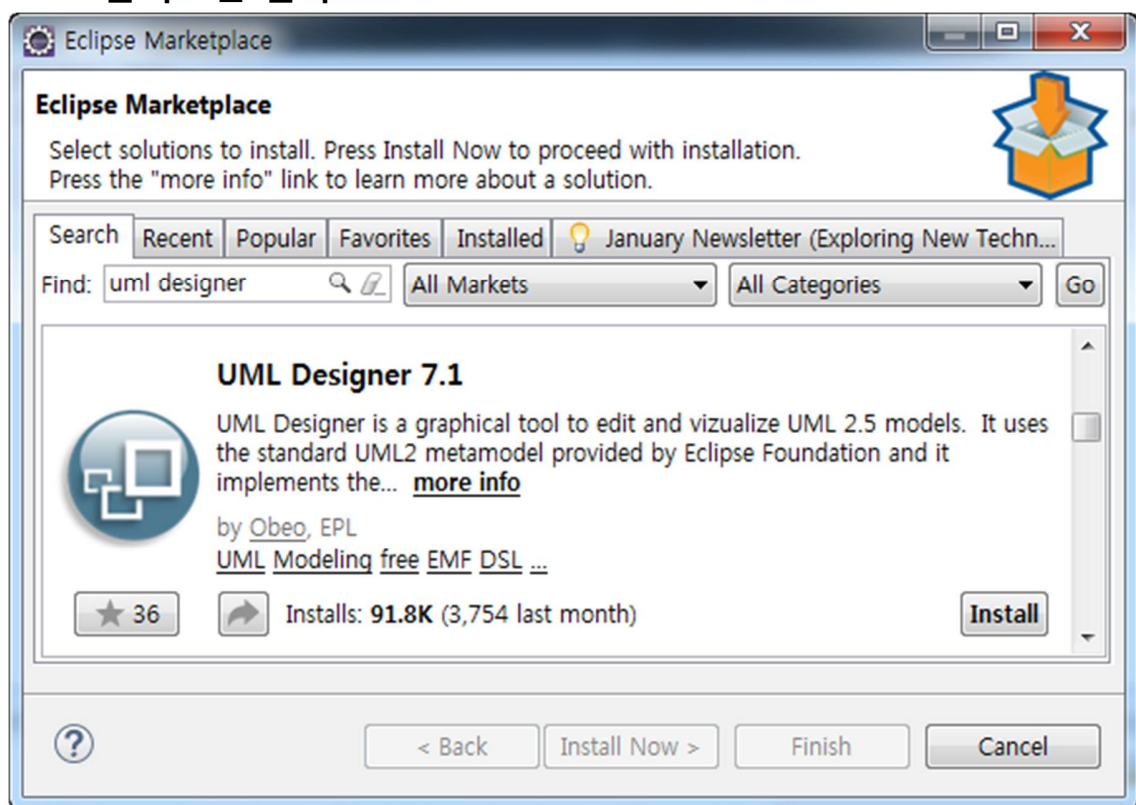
Eclipse Marketplace

Eclipse Marketplace

Select solutions to install. Press Install Now to proceed with installation.
Press the "more info" link to learn more about a solution.

Search | Recent | Popular | Favorites | Installed | January Newsletter (Exploring New Techn...

Find: uml designer | All Markets | All Categories | Go

UML Designer 7.1

UML Designer is a graphical tool to edit and vizualize UML 2.5 models. It uses the standard UML2 metamodel provided by Eclipse Foundation and it implements the... more info

by Obeo, EPL

UML Modeling free EMF DSL ...

36

Installs: 91.8K (3,754 last month)

Install

< Back | Install Now > | Finish | Cancel